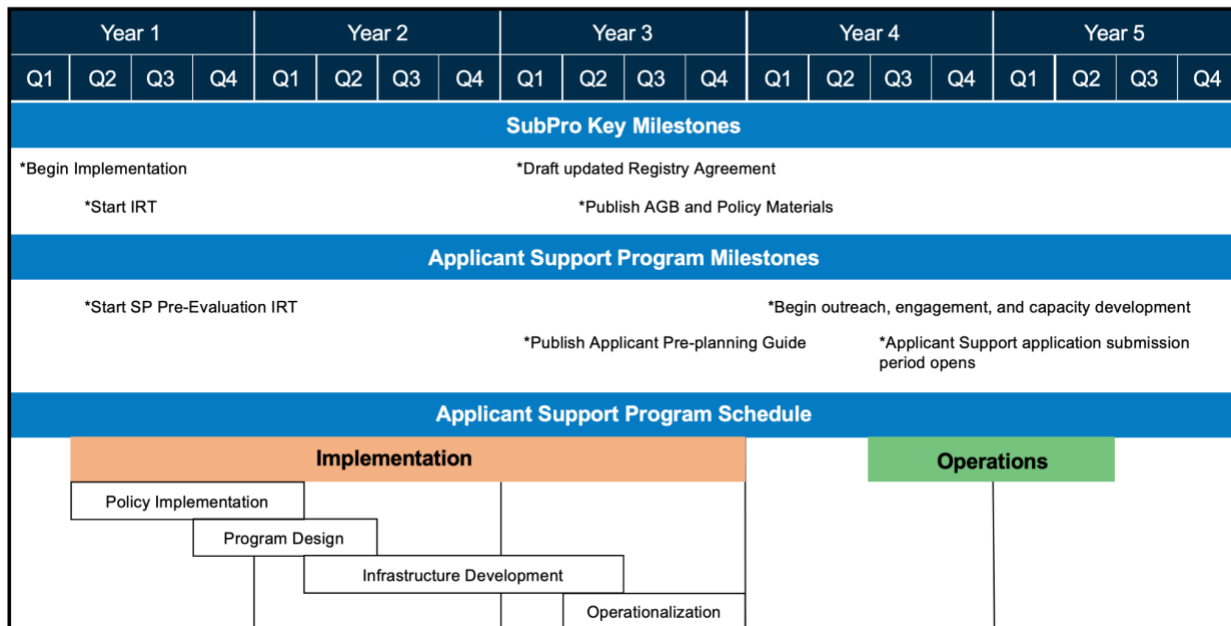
| Year 1 | | | | Year 2 | | | | Year 3 | | | | Year 4 | | | | Year 5 | | | |
|---|---|---|---|---|---|---|---|---|---|---|---|---|---|---|---|---|---|---|---|
| Q1 | Q2 | Q3 | Q4 | Q1 | Q2 | Q3 | Q4 | Q1 | Q2 | Q3 | Q4 | Q1 | Q2 | Q3 | Q4 | Q1 | Q2 | Q3 | Q4 |

SubPro Key Milestones

*Begin Implementation

*Draft updated Registry Agreement

*Start IRT

*Publish AGB and Policy Materials

Applicant Support Program Milestones

*Start SP Pre-Evaluation IRT

*Begin outreach, engagement, and capacity development

*Publish Applicant Pre-planning Guide

*Applicant Support application submission period opens

Applicant Support Program Schedule

Implementation

Operations

Policy Implementation

Program Design

Infrastructure Development

Operationalization